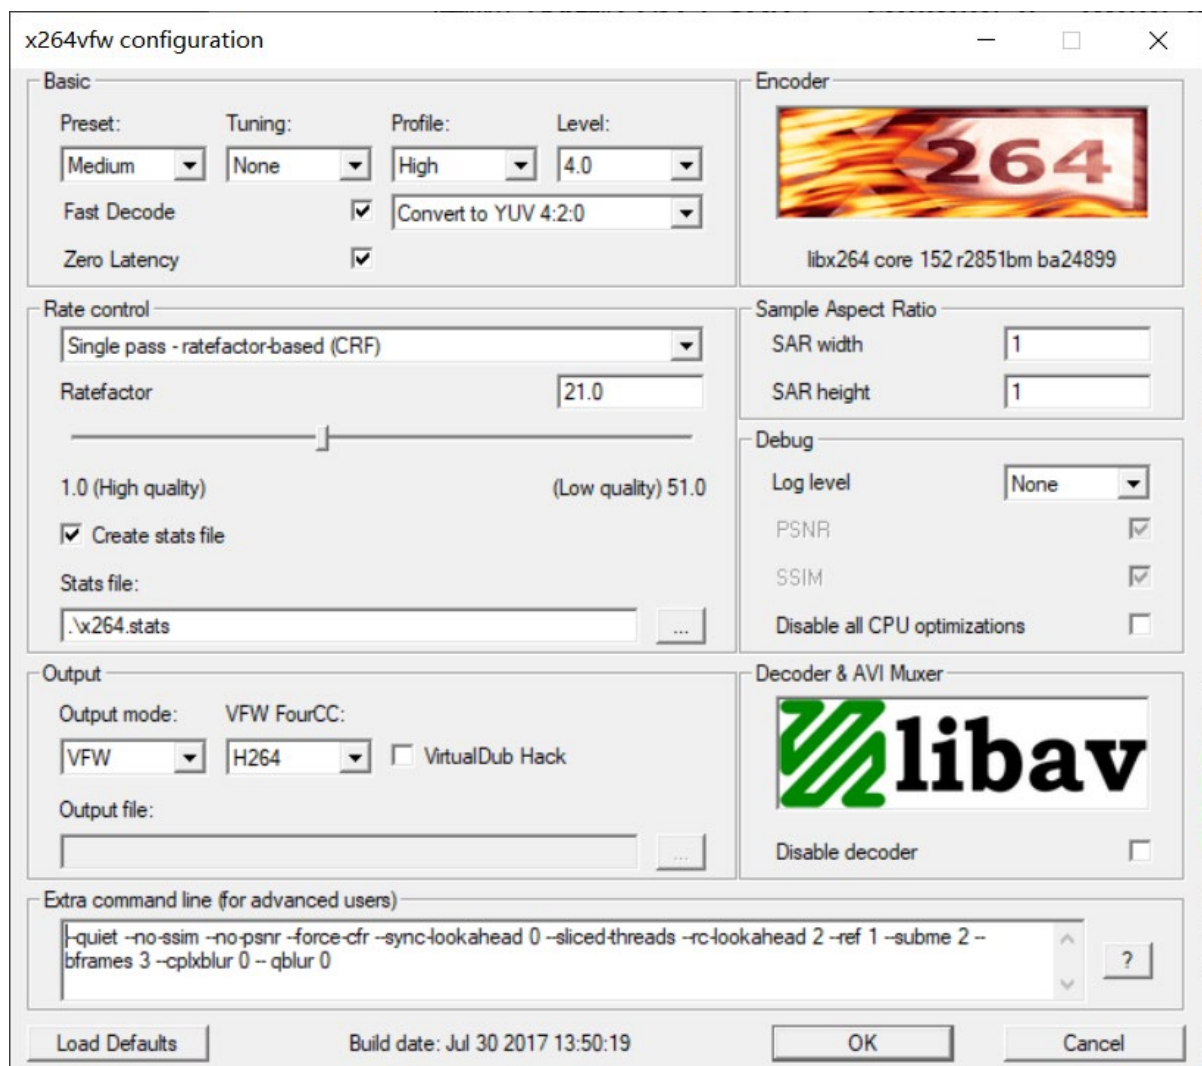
x264vfw configuration

Basic

Preset: Medium
Tuning: None
Profile: High
Level: 4.0

Fast Decode
Convert to YUV 4:2:0
Zero Latency

Encoder

264

libx264 core 152 r2851bm ba24899

Rate control

Single pass - ratefactor-based (CRF)

Ratefactor 21.0

1.0 (High quality)
(Low quality) 51.0

Create stats file

Stats file:
.\x264.stats
...

Sample Aspect Ratio

SAR width 1
SAR height 1

Debug

Log level None
PSNR
SSIM
Disable all CPU optimizations

Output

Output mode: VFW
VFW FourCC: H264
VirtualDub Hack

Output file:
...

Decoder & AVI Muxer

libav

Disable decoder

Extra command line (for advanced users)

--quiet --no-ssim --no-psnr --force-cfr --sync-lookahead 0 --sliced-threads --rc-lookahead 2 --ref 1 --subme 2 --bframes 3 --cplxblur 0 -- qblur 0

?

Load Defaults
Build date: Jul 30 2017 13:50:19
OK
Cancel